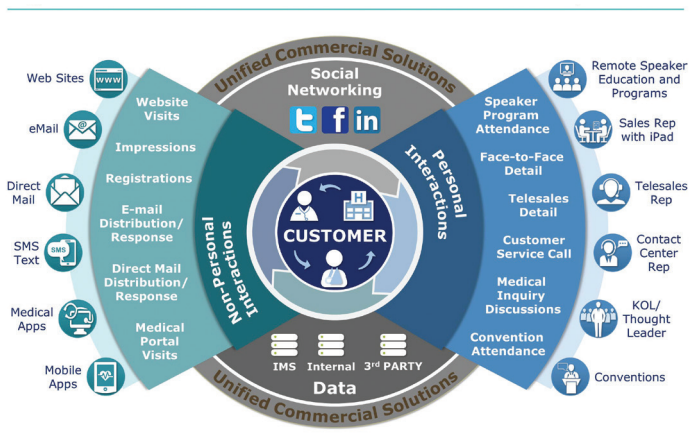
Unified Commercial Solutions

Social Networking

Web Sites

www

eMail

Direct Mail

SMS Text

SMS

Medical Apps

Mobile Apps

Website Visits

Impressions

Registrations

E-mail Distribution/ Response

Direct Mail Distribution/ Response

Medical Portal Visits

Non-Personal Interactions

CUSTOMER

Personal Interactions

Speaker Program Attendance

Face-to-Face Detail

Telesales Detail

Customer Service Call

Medical Inquiry Discussions

Convention Attendance

Remote Speaker Education and Programs

Sales Rep with iPad

Telesales Rep

Contact Center Rep

KOL/ Thought Leader

Conventions

IMS

Internal

3$^{rd}$ PARTY

Data

Unified Commercial Solutions